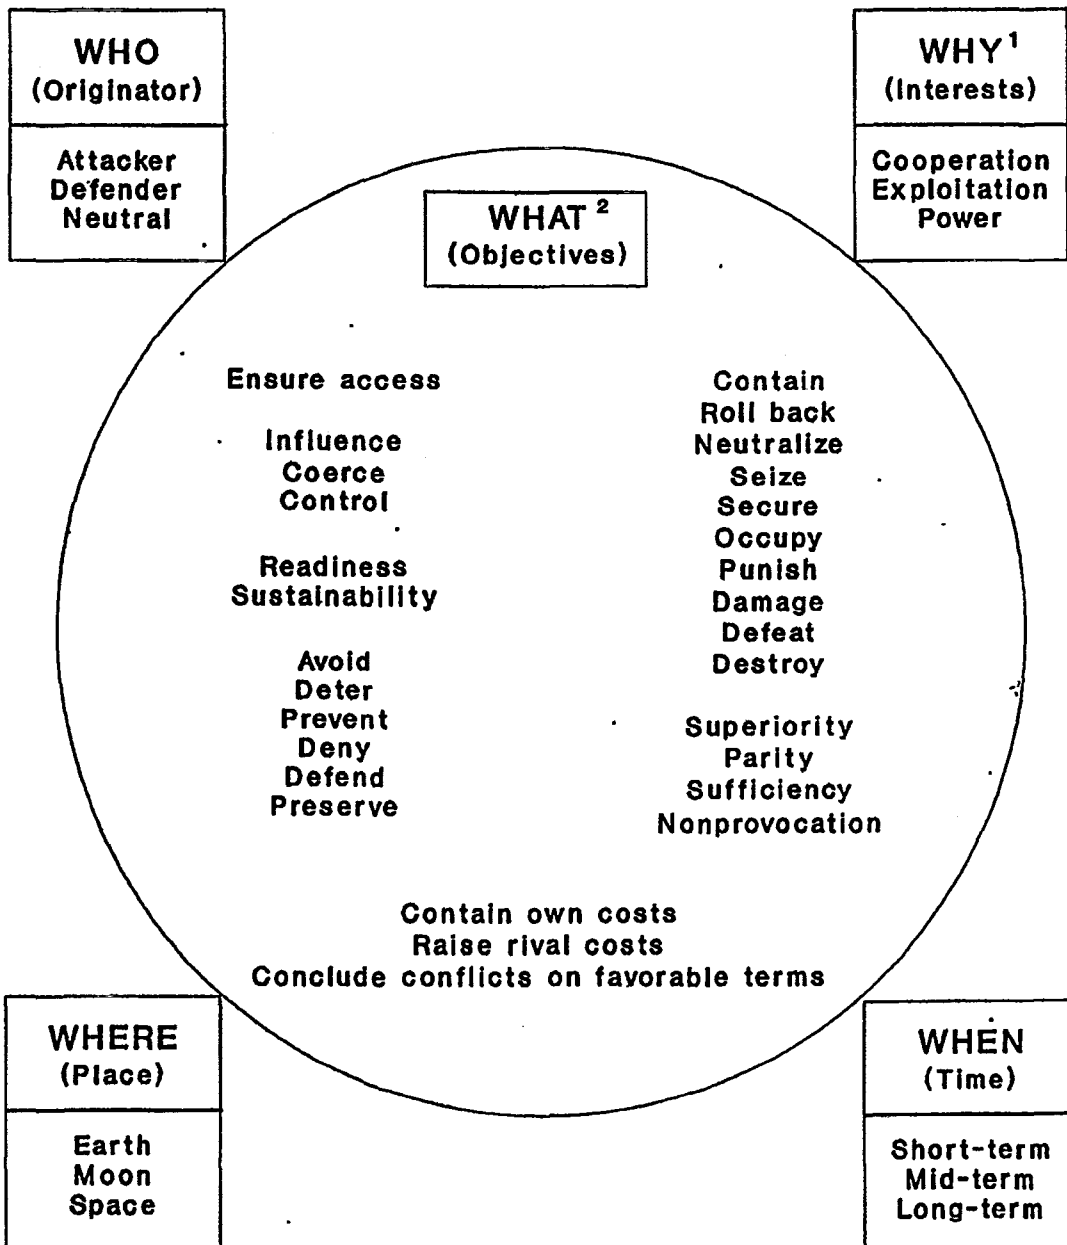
WHO
(Originator)

Attacker
Defender
Neutral

WHY$^1$
(Interests)

Cooperation
Exploitation
Power

WHAT$^2$
(Objectives)

Ensure access

Influence
Coerce
Control

Readiness
Sustainability

Avoid
Deter
Prevent
Deny
Defend
Preserve

Contain
Roll back
Neutralize
Seize
Secure
Occupy
Punish
Damage
Defeat
Destroy

Superiority
Parity
Sufficiency
Nonprovocation

Contain own costs
Raise rival costs
Conclude conflicts on favorable terms

WHERE
(Place)

Earth
Moon
Space

WHEN
(Time)

Short-term
Mid-term
Long-term